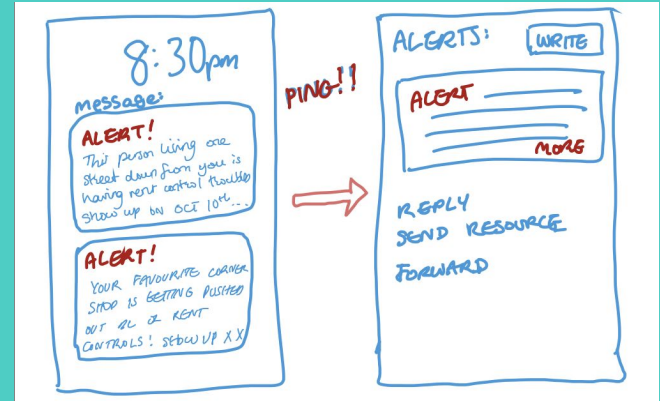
8:30pm

Message:

ALERT!
This person living one street down from you is having rent control trouble show up on OCT 10th...

ALERT!
YOUR FAVOURITE CORNER SHOP IS GETTING PUSHED OUT BC OF RENT CONTROLS! SHOW UP X X

PING!!

ALERTS:
WRITE

ALERT
MORE

REPLY
SEND RESOURCE
FORWARD